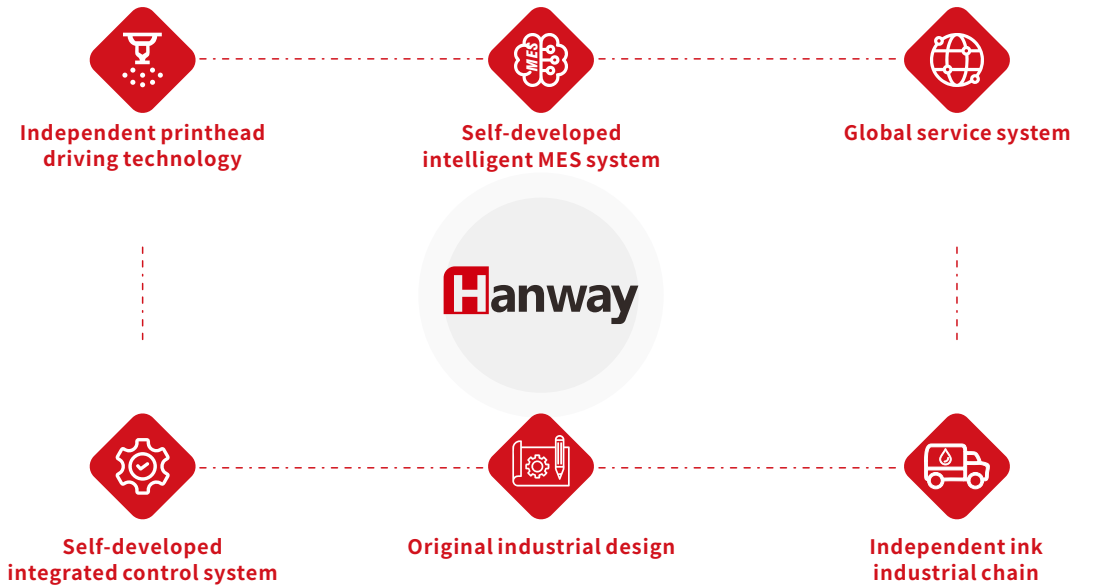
Independent printhead driving technology

MES

Self-developed intelligent MES system

Global service system

Hanway

Self-developed integrated control system

Original industrial design

Independent ink industrial chain